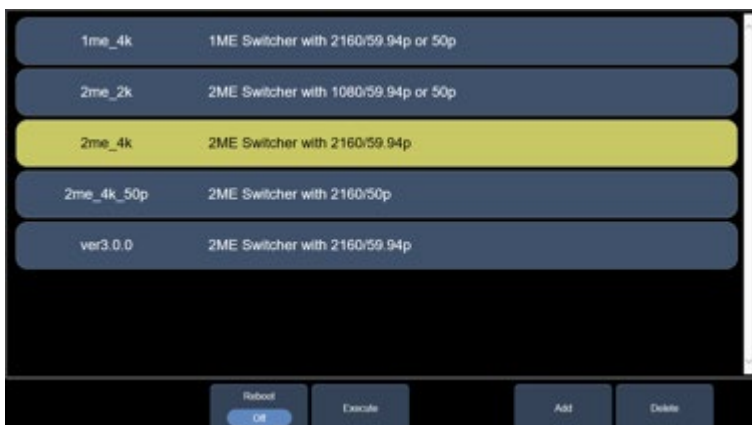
1me_4k 1ME Switcher with 2160/59.94p or 50p

2me_2k 2ME Switcher with 1080/59.94p or 50p

2me_4k 2ME Switcher with 2160/59.94p

2me_4k_50p 2ME Switcher with 2160/50p

ver3.0.0 2ME Switcher with 2160/59.94p

Reboot
Off

Execute

Add

Delete